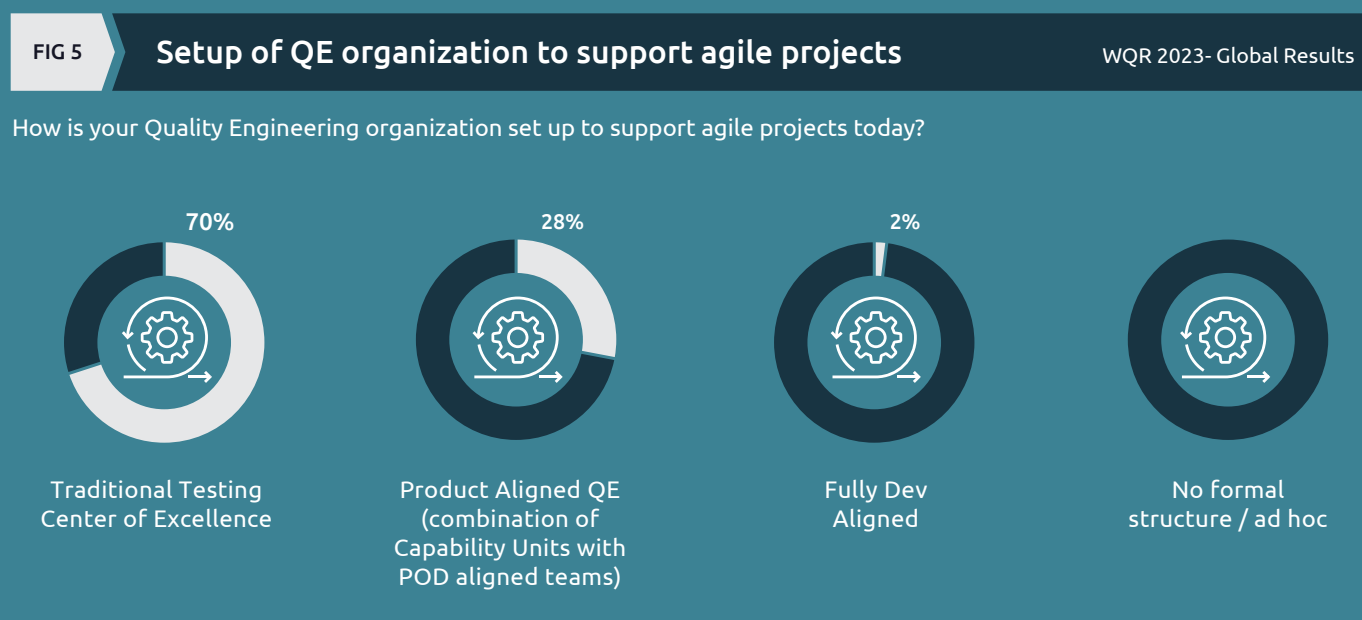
FIG 5

Setup of QE organization to support agile projects

WQR 2023- Global Results

How is your Quality Engineering organization set up to support agile projects today?

70%

Traditional Testing Center of Excellence

28%

Product Aligned QE (combination of Capability Units with POD aligned teams)

2%

Fully Dev Aligned

No formal structure / ad hoc